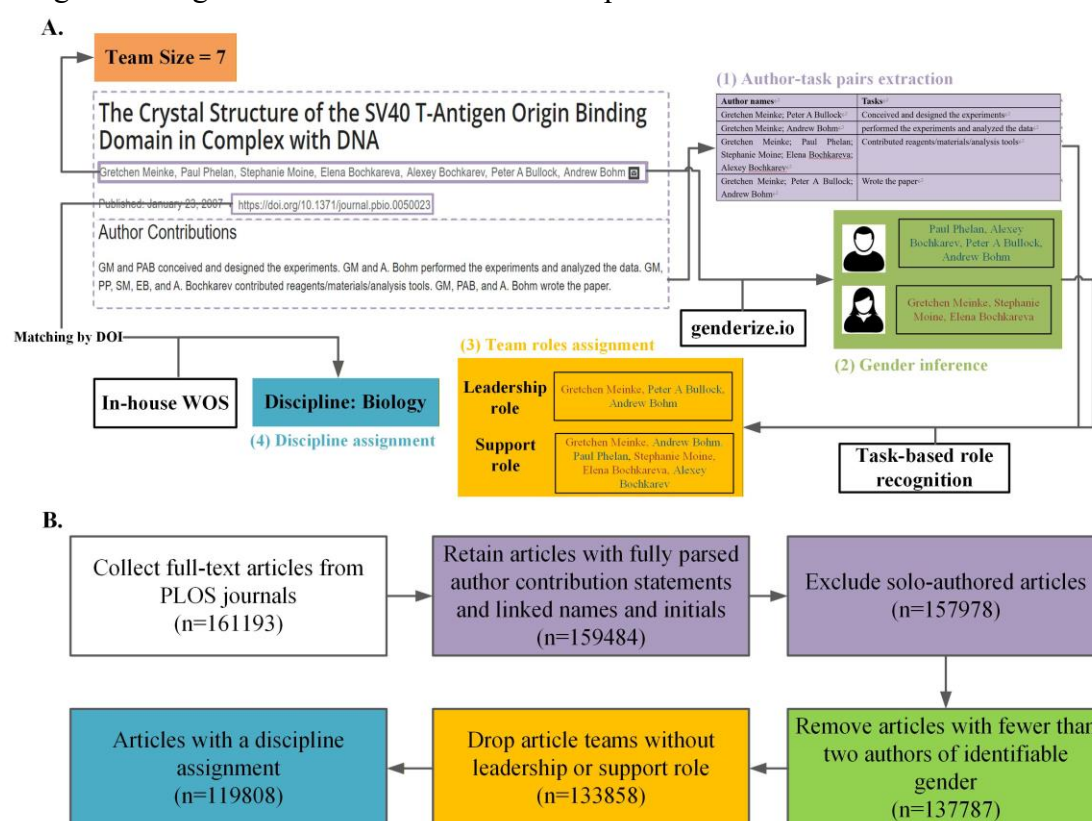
A.

Team Size = 7

The Crystal Structure of the SV40 T-Antigen Origin Binding Domain in Complex with DNA

Gretchen Meinke, Paul Phelan, Stephanie Moine, Elena Bochkareva, Alexey Bochkarev, Peter A Bullock, Andrew Bohm

Published: January 23, 2007 https://doi.org/10.1371/journal.pbio.0050023

Author Contributions

GM and PAB conceived and designed the experiments. GM and A. Bohm performed the experiments and analyzed the data. GM, PP, SM, EB, and A. Bochkarev contributed reagents/materials/analysis tools. GM, PAB, and A. Bohm wrote the paper.

(1) Author-task pairs extraction

| Author names | Tasks |
|---|---|
| Gretchen Meinke; Peter A Bullock | Conceived and designed the experiments |
| Gretchen Meinke; Andrew Bohm | performed the experiments and analyzed the data |
| Gretchen Meinke; Paul Phelan; Stephanie Moine; Elena Bochkareva; Alexey Bochkarev | Contributed reagents/materials/analysis tools |
| Gretchen Meinke; Peter A Bullock; Andrew Bohm | Wrote the paper |

Paul Phelan, Alexey Bochkarev, Peter A Bullock, Andrew Bohm

Gretchen Meinke, Stephanie Moine, Elena Bochkareva

genderize.io

(2) Gender inference

Matching by DOI

In-house WOS

Discipline: Biology

(4) Discipline assignment

(3) Team roles assignment

Leadership role

Gretchen Meinke, Peter A Bullock, Andrew Bohm

Support role

Gretchen Meinke, Andrew Bohm, Paul Phelan, Stephanie Moine, Elena Bochkareva, Alexey Bochkarev

Task-based role recognition

B.

Collect full-text articles from PLOS journals (n=161193)

Retain articles with fully parsed author contribution statements and linked names and initials (n=159484)

Exclude solo-authored articles (n=157978)

Remove articles with fewer than two authors of identifiable gender (n=137787)

Drop article teams without leadership or support role (n=133858)

Articles with a discipline assignment (n=119808)